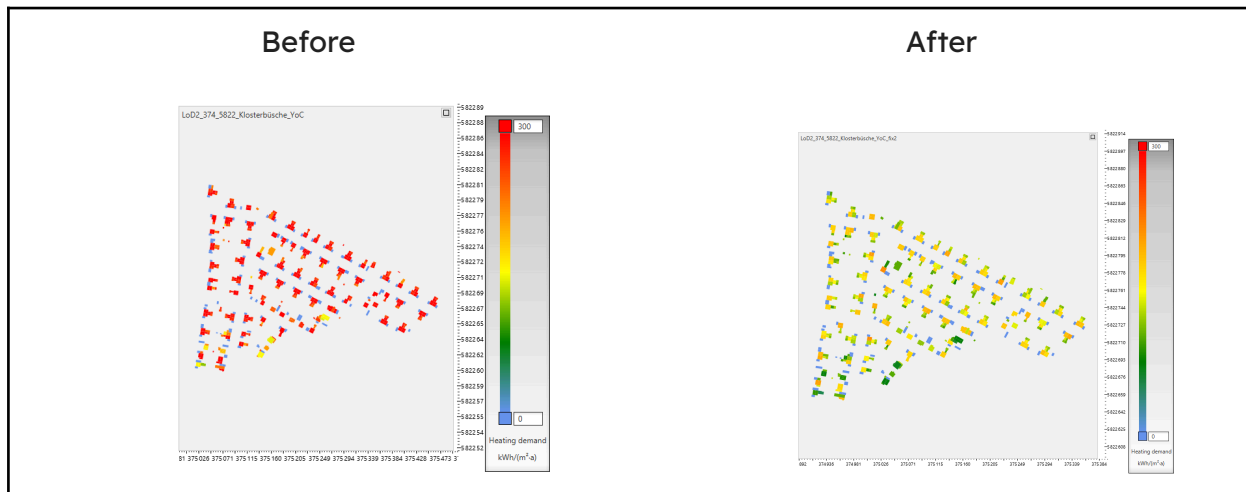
Before

After

LoD2_374_5822_Klosterbüsche_YoC

5822 89
5822 88
5822 86
5822 84
5822 82
5822 81
5822 79
5822 77
5822 76
5822 74
5822 72
5822 71
5822 69
5822 67
5822 65
5822 64
5822 62
5822 60
5822 59
5822 57
5822 55
5822 54
5822 52

300

0

Heating demand
kWh/(m²·a)

81 375 026 375 071 375 115 375 160 375 205 375 249 375 294 375 339 375 384 375 428 375 473 3

LoD2_374_5822_Klosterbüsche_YoC_Sz2

5822914
5822897
5822880
5822863
5822846
5822829
5822812
5822795
5822778
5822761
5822744
5822727
5822710
5822693
5822676
5822659
5822642
5822625
5822608

300

0

Heating demand
kWh/(m²·a)

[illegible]